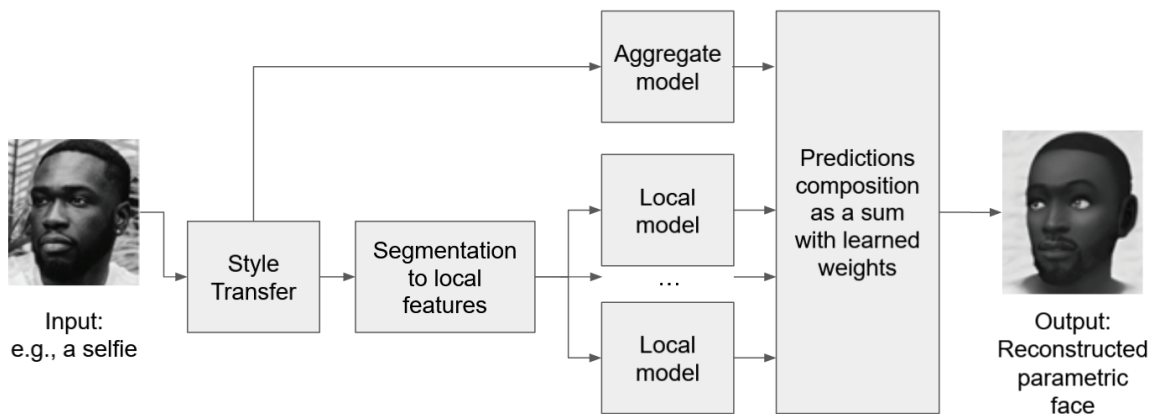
Aggregate model

Input: e.g., a selfie

Style Transfer

Segmentation to local features

Local model

…

Local model

Predictions composition as a sum with learned weights

Output: Reconstructed parametric face